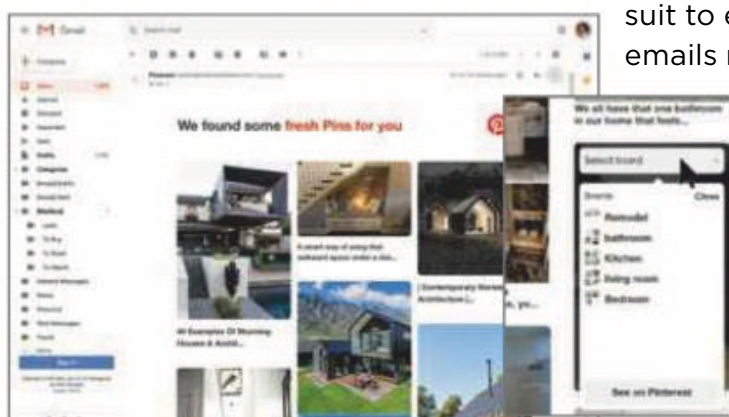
suit to e
emails r

Gmail

Search mail

Compose

We found some fresh Pins for you

We all have that one bathroom in our home that feels...

Select board

Boards

Close

Remodel

bathroom

Kitchen

living room

Bedroom

See on Pinterest

A smart way of using that awkward space under a sta...

[Contemporary Norweg Architecture]

40 Examples Of Stunning Houses & Archit...